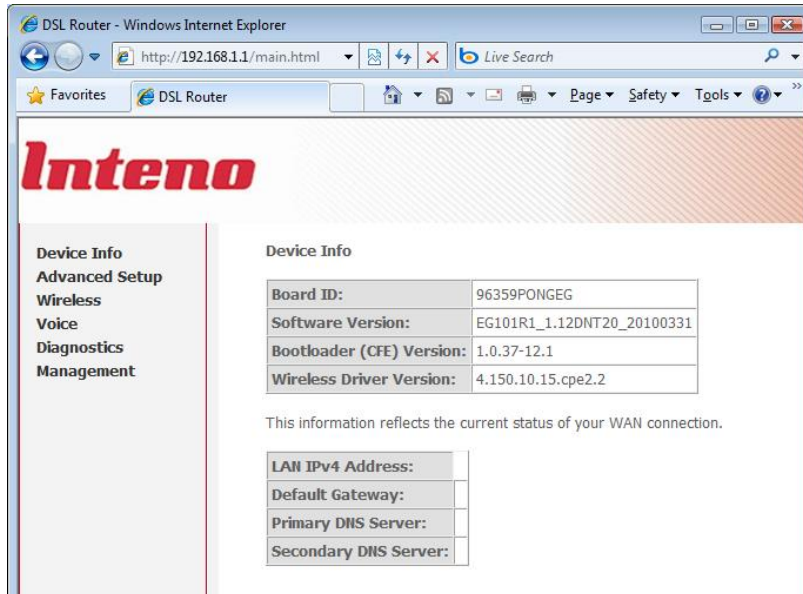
DSL Router - Windows Internet Explorer

http://192.168.1.1/main.html

Live Search

Favorites

DSL Router

Page ▾ Safety ▾ Tools ▾

Inteno

Device Info
Advanced Setup
Wireless
Voice
Diagnostics
Management

Device Info

| Board ID: | 96359PONGEG |
|---|---|
| Software Version: | EG101R1_1.12DNT20_20100331 |
| Bootloader (CFE) Version: | 1.0.37-12.1 |
| Wireless Driver Version: | 4.150.10.15.cpe2.2 |

This information reflects the current status of your WAN connection.

| LAN IPv4 Address: | |
|---|---|
| Default Gateway: | |
| Primary DNS Server: | |
| Secondary DNS Server: | |